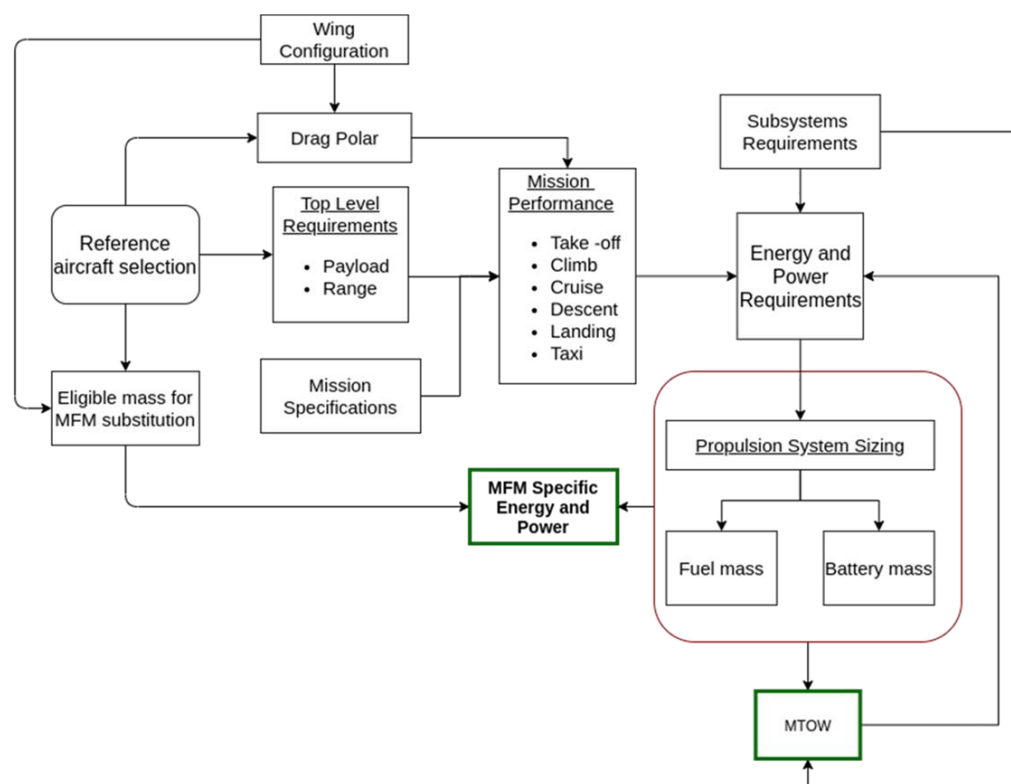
Wing Configuration

Drag Polar

Subsystems Requirements

Reference aircraft selection

Top Level Requirements

- Payload
- Range

Mission Performance

- Take -off
- Climb
- Cruise
- Descent
- Landing
- Taxi

Energy and Power Requirements

Mission Specifications

Eligible mass for MFM substitution

Propulsion System Sizing

MFM Specific Energy and Power

Fuel mass

Battery mass

MTOW